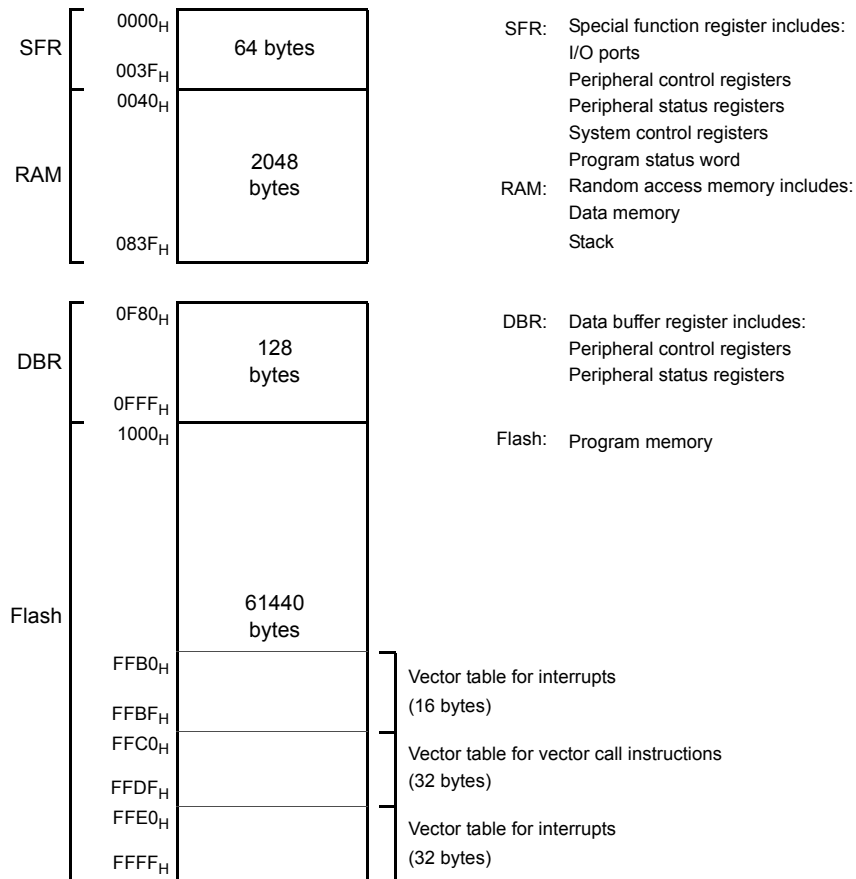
SFR
$0000_H$
64 bytes
$003F_H$
$0040_H$
RAM
2048 bytes
$083F_H$

SFR: Special function register includes:
I/O ports
Peripheral control registers
Peripheral status registers
System control registers
Program status word
RAM: Random access memory includes:
Data memory
Stack

DBR
$0F80_H$
128 bytes
$0FFF_H$

DBR: Data buffer register includes:
Peripheral control registers
Peripheral status registers

$1000_H$
Flash: Program memory

Flash
61440 bytes
$FFB0_H$
$FFBF_H$
Vector table for interrupts
(16 bytes)
$FFC0_H$
$FFDF_H$
Vector table for vector call instructions
(32 bytes)
$FFE0_H$
$FFFF_H$
Vector table for interrupts
(32 bytes)